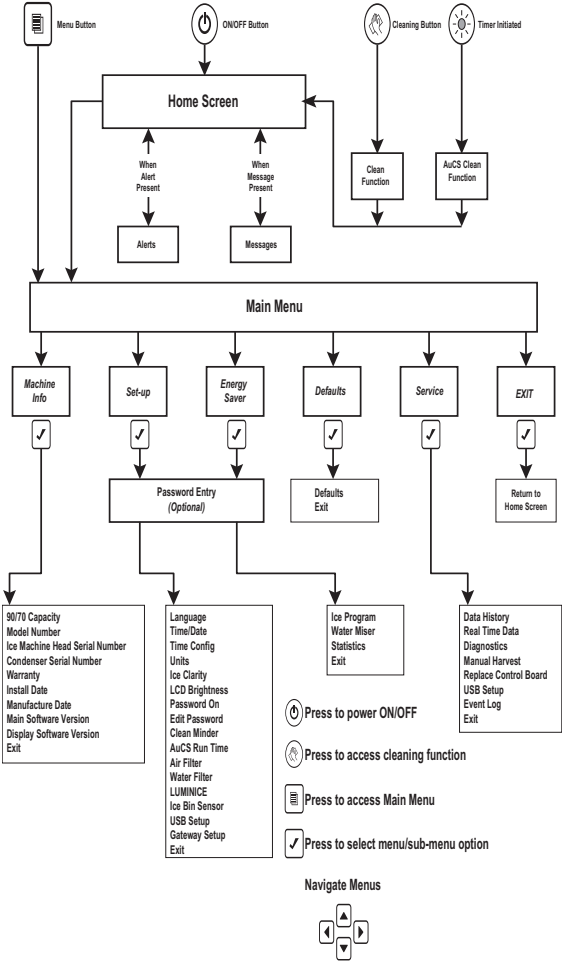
Menu Button

ON/OFF Button

Cleaning Button

Timer Initiated

Home Screen

When Alert Present

When Message Present

Clean Function

AuCS Clean Function

Alerts

Messages

Main Menu

Machine Info

Set-up

Energy Saver

Defaults

Service

EXIT

Password Entry
(Optional)

Defaults
Exit

Return to Home Screen

90/70 Capacity
Model Number
Ice Machine Head Serial Number
Condenser Serial Number
Warranty
Install Date
Manufacture Date
Main Software Version
Display Software Version
Exit

Language
Time/Date
Time Config
Units
Ice Clarity
LCD Brightness
Password On
Edit Password
Clean Minder
AuCS Run Time
Air Filter
Water Filter
LUMINICE
Ice Bin Sensor
USB Setup
Gateway Setup
Exit

Ice Program
Water Miser
Statistics
Exit

Data History
Real Time Data
Diagnostics
Manual Harvest
Replace Control Board
USB Setup
Event Log
Exit

Press to power ON/OFF

Press to access cleaning function

Press to access Main Menu

Press to select menu/sub-menu option

Navigate Menus